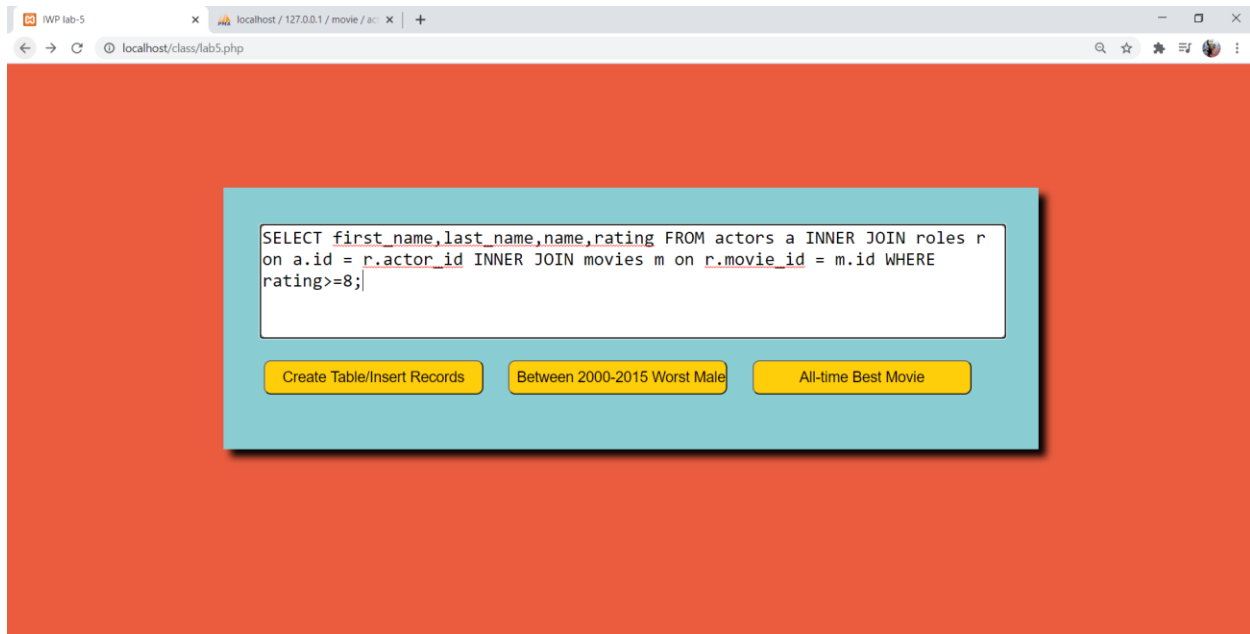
IWP lab-5
localhost / 127.0.0.1 / movie / ac
localhost/class/lab5.php

SELECT first_name,last_name,name,rating FROM actors a INNER JOIN roles r on a.id = r.actor_id INNER JOIN movies m on r.movie_id = m.id WHERE rating>=8;

Create Table/Insert Records
Between 2000-2015 Worst Male
All-time Best Movie